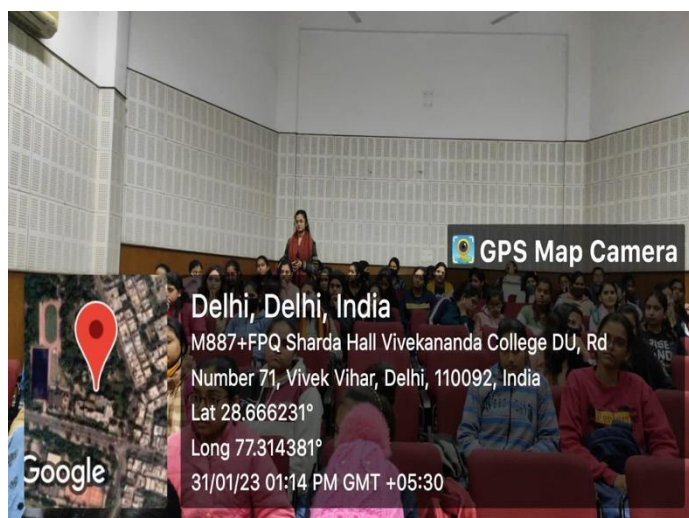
GPS Map Camera

Delhi, Delhi, India
M887+FPQ Sharda Hall Vivekananda College DU, Rd Number 71, Vivek Vihar, Delhi, 110092, India
Lat 28.666231°
Long 77.314381°
31/01/23 01:14 PM GMT +05:30

Google

PISE
IND